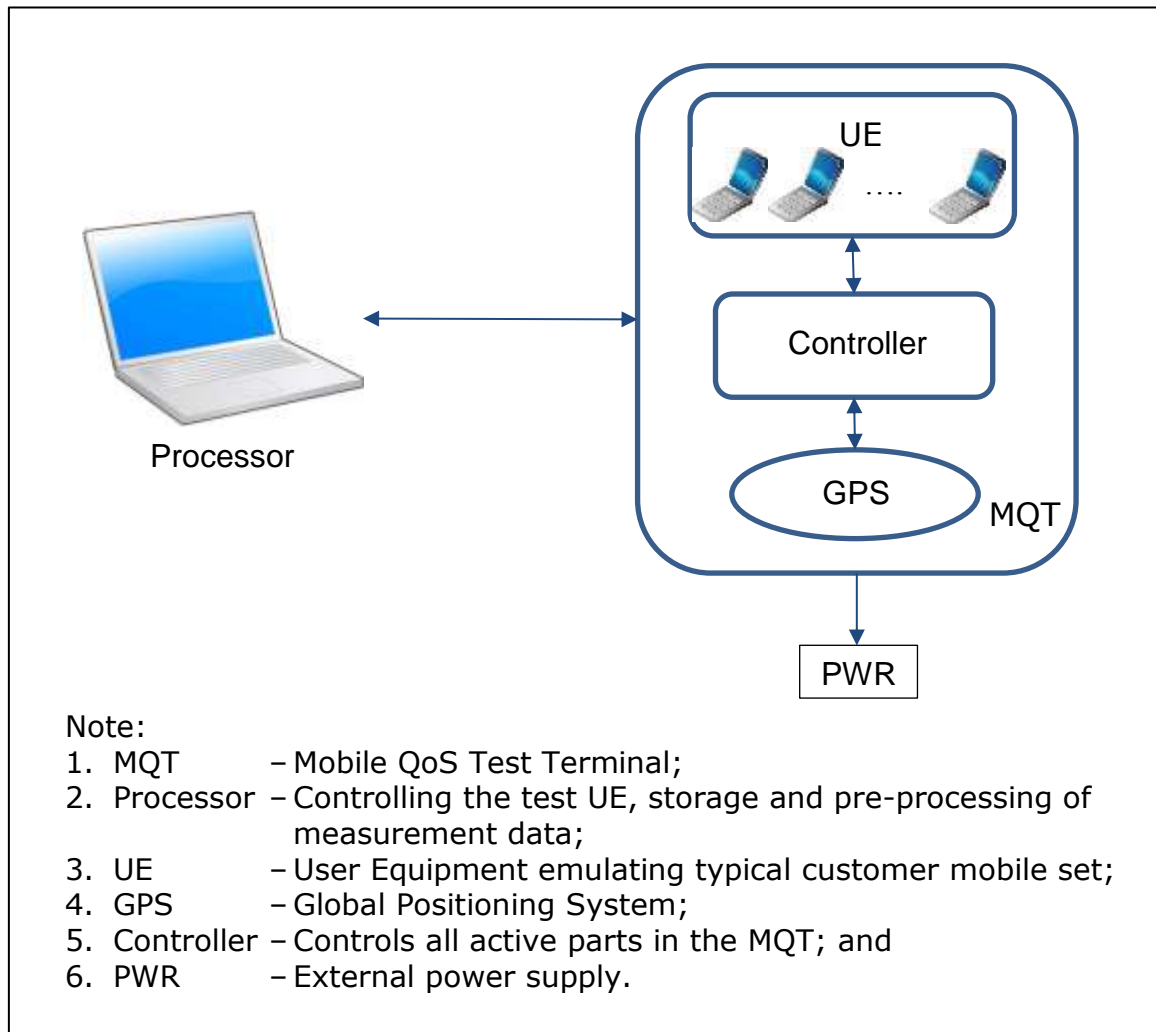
UE

....

Controller

Processor

GPS

MQT

PWR

Note:
1. MQT – Mobile QoS Test Terminal;
2. Processor – Controlling the test UE, storage and pre-processing of measurement data;
3. UE – User Equipment emulating typical customer mobile set;
4. GPS – Global Positioning System;
5. Controller – Controls all active parts in the MQT; and
6. PWR – External power supply.